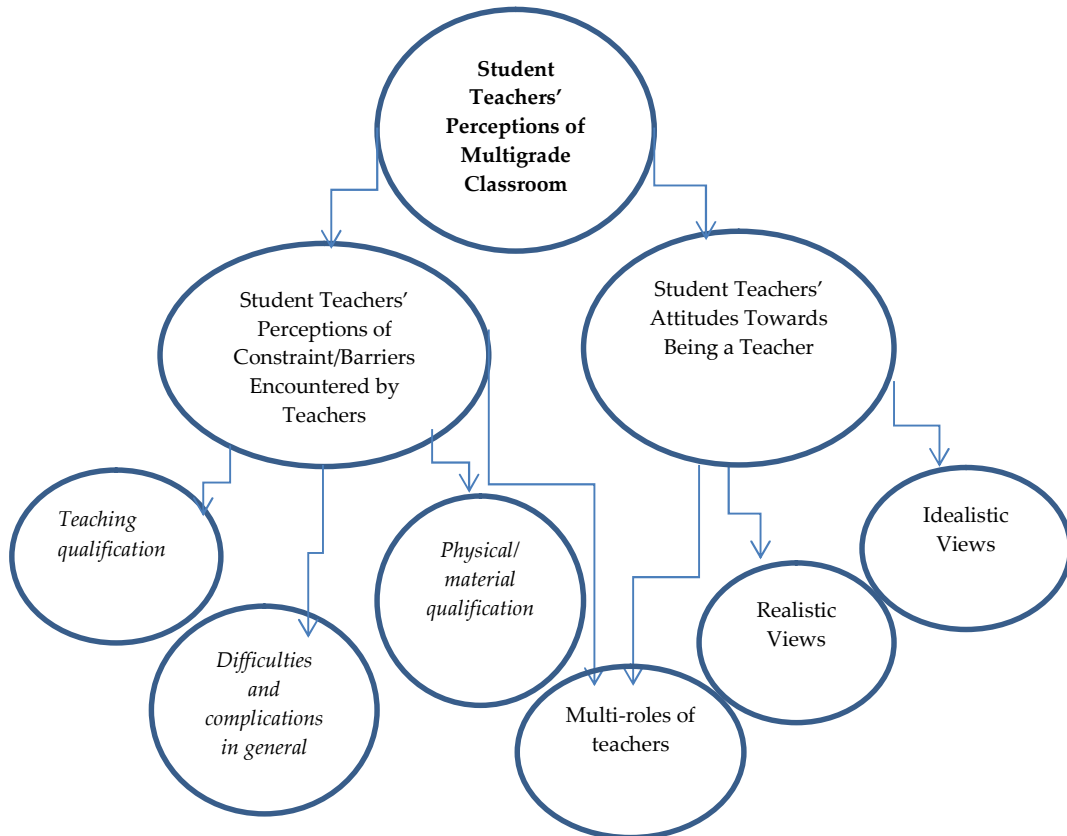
Student Teachers' Perceptions of Multigrade Classroom

Student Teachers' Perceptions of Constraint/Barriers Encountered by Teachers

Student Teachers' Attitudes Towards Being a Teacher

Teaching qualification

Difficulties and complications in general

Physical/ material qualification

Multi-roles of teachers

Realistic Views

Idealistic Views